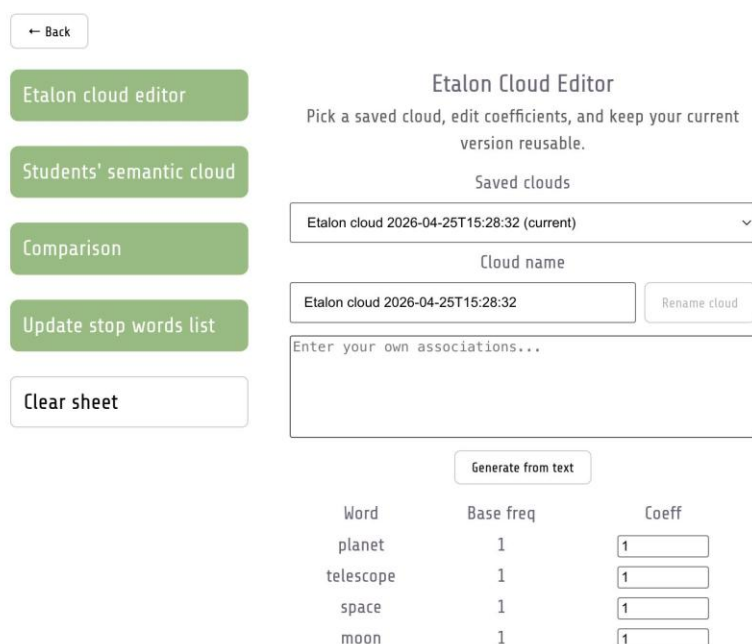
← Back

Etalon cloud editor

Students' semantic cloud

Comparison

Update stop words list

Clear sheet

Etalon Cloud Editor

Pick a saved cloud, edit coefficients, and keep your current version reusable.

Saved clouds

Etalon cloud 2026-04-25T15:28:32 (current)

Cloud name

Etalon cloud 2026-04-25T15:28:32

Rename cloud

Enter your own associations...

Generate from text

| Word | Base freq | Coeff |
|---|---|---|
| planet | 1 | 1 |
| telescope | 1 | 1 |
| space | 1 | 1 |
| moon | 1 | 1 |